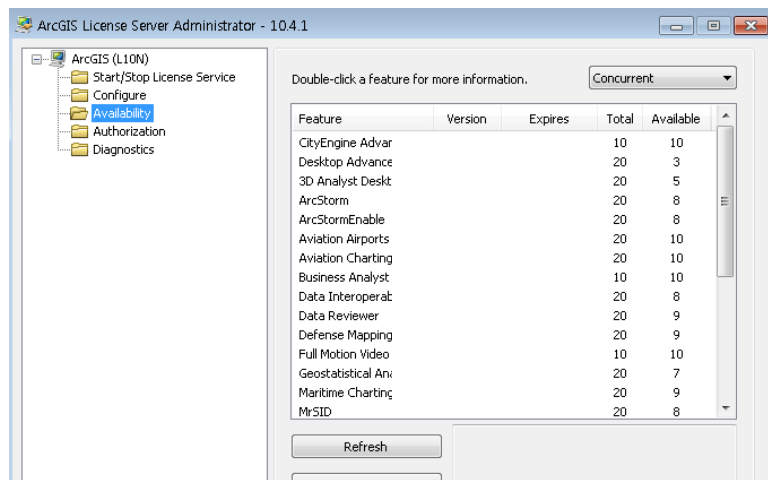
ArcGIS License Server Administrator - 10.4.1

ArcGIS (L10N)
Start/Stop License Service
Configure
Availability
Authorization
Diagnostics

Double-click a feature for more information.

Concurrent

| Feature | Version | Expires | Total | Available |
|---|---|---|---|---|
| CityEngine Advar | | | 10 | 10 |
| Desktop Advance | | | 20 | 3 |
| 3D Analyst Deskt | | | 20 | 5 |
| ArcStorm | | | 20 | 8 |
| ArcStormEnable | | | 20 | 8 |
| Aviation Airports | | | 20 | 10 |
| Aviation Charting | | | 20 | 10 |
| Business Analyst | | | 10 | 10 |
| Data Interoperat | | | 20 | 8 |
| Data Reviewer | | | 20 | 9 |
| Defense Mapping | | | 20 | 9 |
| Full Motion Video | | | 10 | 10 |
| Geostatistical An | | | 20 | 7 |
| Maritime Charting | | | 20 | 9 |
| MrSID | | | 20 | 8 |

Refresh